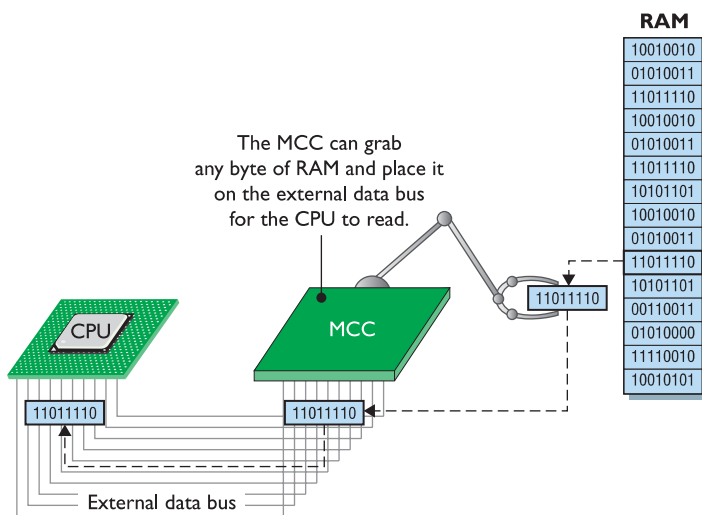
RAM

| 10010010 |
|---|
| 01010011 |
| 11011110 |
| 10010010 |
| 01010011 |
| 11011110 |
| 10101101 |
| 10010010 |
| 01010011 |
| 11011110 |
| 10101101 |
| 00110011 |
| 01010000 |
| 11110010 |
| 10010101 |

The MCC can grab any byte of RAM and place it on the external data bus for the CPU to read.

11011110

MCC

CPU

11011110

11011110

External data bus